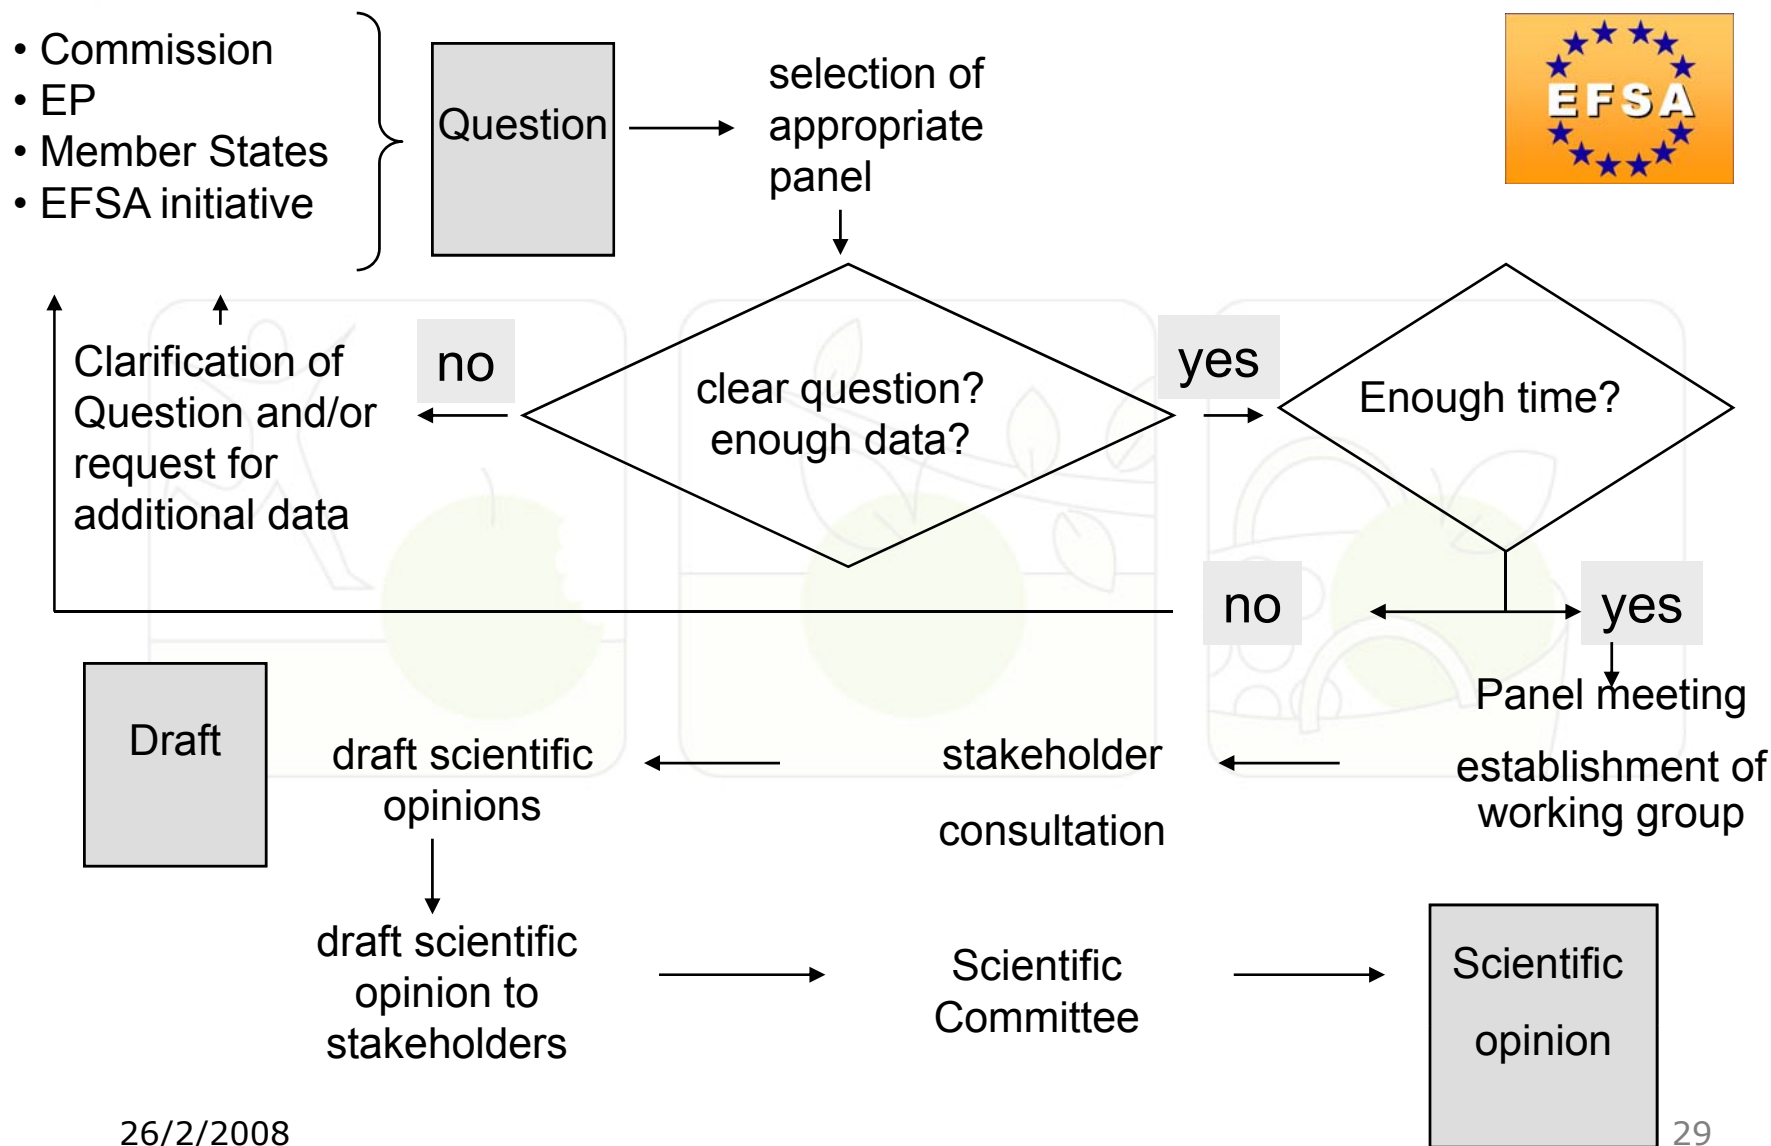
• Commission
• EP
• Member States
• EFSA initiative

Question

selection of appropriate panel

EFSA

Clarification of Question and/or request for additional data

no

clear question? enough data?

yes

Enough time?

no

yes

Panel meeting

establishment of working group

Draft

draft scientific opinions

stakeholder

consultation

draft scientific opinion to stakeholders

Scientific Committee

Scientific

opinion

26/2/2008

29